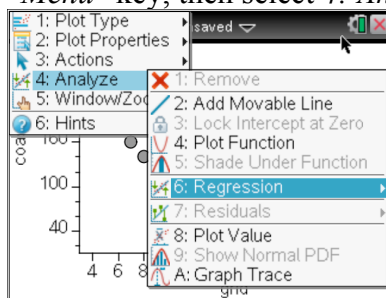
Menu key, then select 4: An

1: Plot Type
2: Plot Properties
3: Actions
4: Analyze
5: Window/Zoo
6: Hints

saved

1: Remove
2: Add Movable Line
3: Lock Intercept at Zero
4: Plot Function
5: Shade Under Function
6: Regression
7: Residuals
8: Plot Value
9: Show Normal PDF
A: Graph Trace

100
100
40
4 6 8
gnd
coa